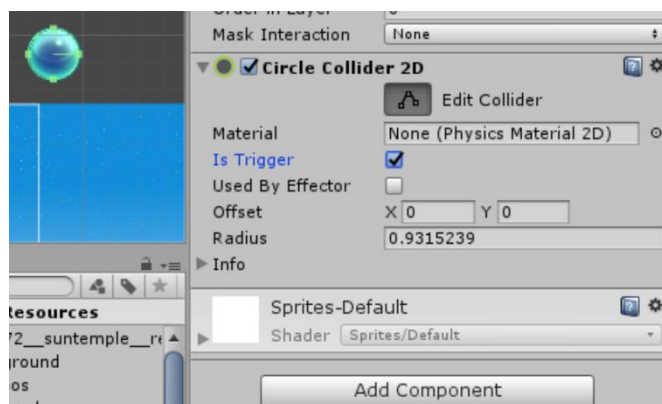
Mask Interaction None

Circle Collider 2D

Edit Collider

Material None (Physics Material 2D)

Is Trigger

Used By Effector

Offset X 0 Y 0

Radius 0.9315239

Info

Resources

72__suntemple__r

round

os

Sprites-Default

Shader Sprites/Default

Add Component